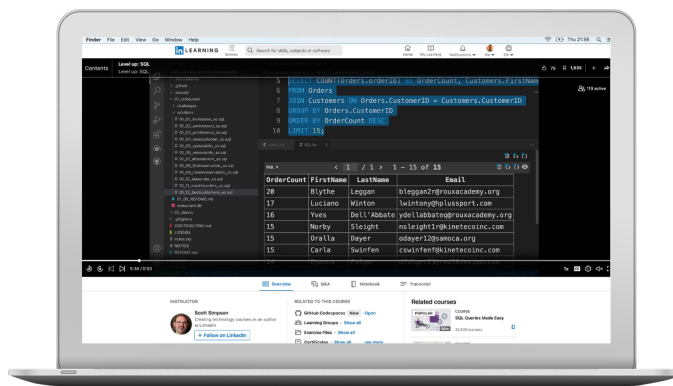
Finder File Edit View Go Window Help
Thu 21:56

LEARNING Browse Search for skills, subjects or software Home My Learning Notifications Me

Contents Level up: SQL
Level up: SQL

5 SELECT COUNT(Orders.OrderID) AS OrderCount, Customers.FirstNam
6 FROM Orders
7 JOIN Customers ON Orders.CustomerID = Customers.CustomerID
8 GROUP BY Orders.CustomerID
9 ORDER BY OrderCount DESC
10 LIMIT 15;

< 1 / 1 > 1 – 15 of 15

| OrderCount | FirstName | LastName | Email |
|---|---|---|---|
| 20 | Blythe | Leggan | bleggan2r@rouxacademy.org |
| 17 | Luciano | Winton | lwintony@hplussport.com |
| 16 | Yves | Dell'Abbate | ydellabbate@rouxacademy.org |
| 15 | Norby | Sleight | nsleight1r@kinetecoinc.com |
| 15 | Oralla | Dayer | odayer12@samoca.org |
| 15 | Carla | Swinfen | cswinfen@kinetecoinc.com |

.github
.vscode
01_solutions
challenges
solutions
LICENSE
NOTICE
README.md

5:34 / 9:53
1x

Overview Q&A Notebook Transcript

INSTRUCTOR
Scott Simpson
Creating technology courses as an author at LinkedIn
+ Follow on LinkedIn

RELATED TO THIS COURSE
GitHub Codespaces New · Open
Learning Groups · Show all
Exercise Files · Show all
Certificates · Show all see more

Related courses
POPULAR
COURSE
SQL Queries Made Easy
32,628 learners

115 active